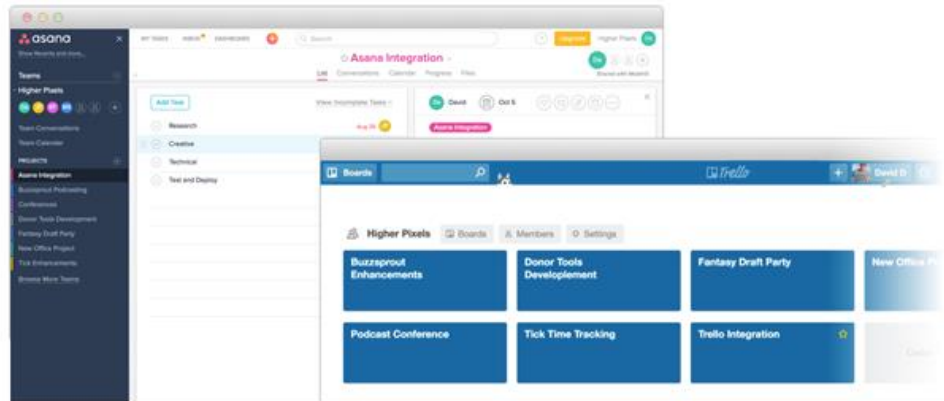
asana
Show Recents and More...

Teams
Higher Pixels

Team Conversations
Team Calendar

PROJECTS
Asana Integration
Buzzsprout Podcasting
Conferences
Donor Tools Development
Fantasy Draft Party
New Office Project
Tick Enhancements
Browse More Teams

MY TASKS INBOX DASHBOARD
Search
Upgrade Higher Pixels
Asana Integration
List Conversations Calendar Progress Files
Shared with Model

Add Task
View Incomplete Tasks
Research
Aug 26
Creative
Technical
Test and Deploy

David Oct 5
Asana Integration

Boards
Trello
David D

Higher Pixels Boards Members Settings

Buzzsprout Enhancements
Donor Tools Development
Fantasy Draft Party
New Office P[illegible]
Podcast Conference
Tick Time Tracking
Trello Integration
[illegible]